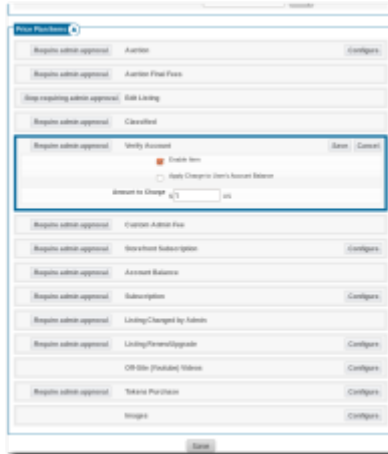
Price Plan Items

| | | |
|---|---|---|
| Require admin approval | Auction | Configure |
| Require admin approval | Auction Final Fees | |
| Stop requiring admin approval | Edit Listing | |
| Require admin approval | Classified | |
| Require admin approval | Verify Account | Save Cancel |

Enable Item

Apply Charge to User's Account Balance

Amount to Charge $5 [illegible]

| | | |
|---|---|---|
| Require admin approval | Custom Admin Fee | |
| Require admin approval | Storefront Subscription | Configure |
| Require admin approval | Account Balance | |
| Require admin approval | Subscription | Configure |
| Require admin approval | Listing Changed by Admin | |
| Require admin approval | Listing Renewal/Upgrade | Configure |
| | Off-Site (Youtube) Videos | Configure |
| Require admin approval | Tokens Purchase | Configure |
| | Images | Configure |

Save